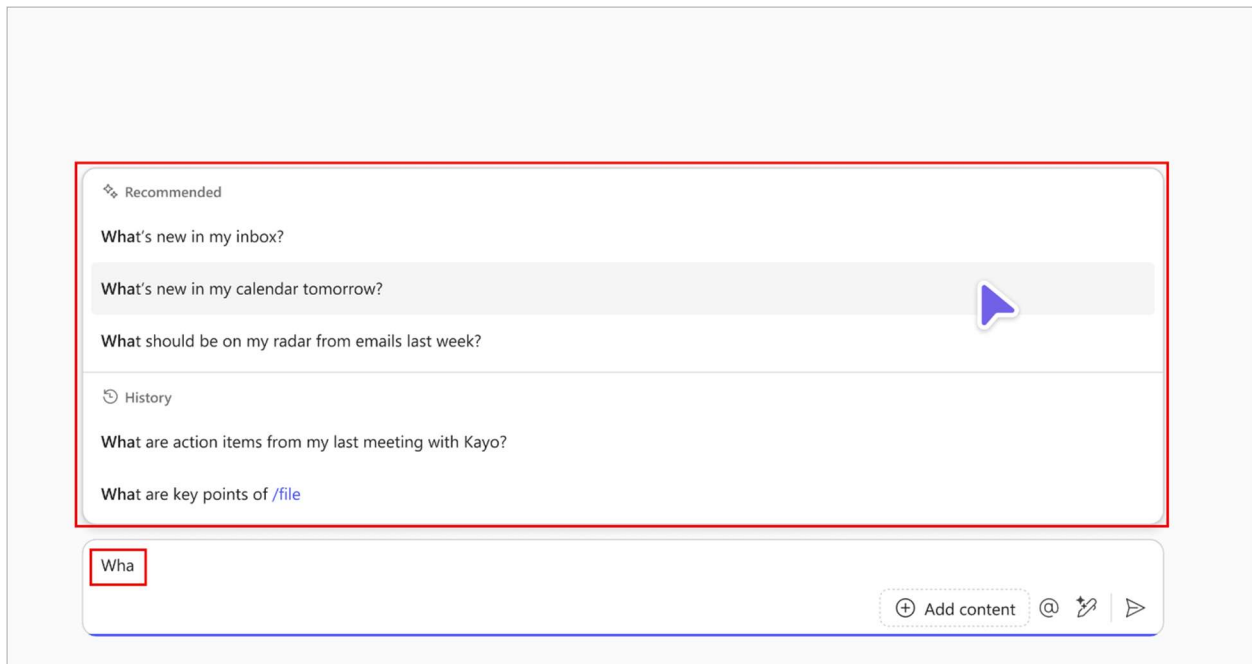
Recommended

What's new in my inbox?

What's new in my calendar tomorrow?

What should be on my radar from emails last week?

History

What are action items from my last meeting with Kayo?

What are key points of /file

Wha

Add content

@